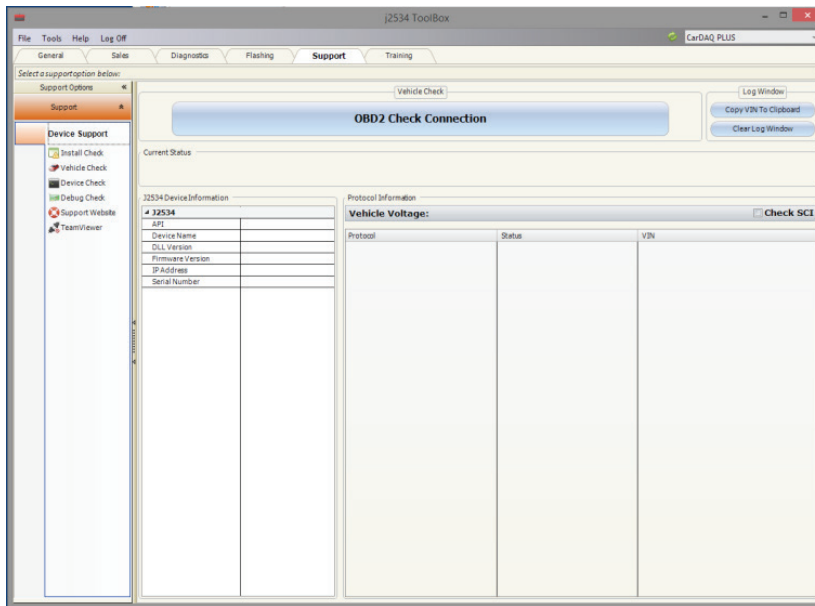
j2534 ToolBox

File Tools Help Log Off

CarDAQ PLUS

General Sales Diagnostics Flashing Support Training

Select a support option below:

Support Options «

Support «

Device Support

Install Check
Vehicle Check
Device Check
Debug Check
Support Website
TeamViewer

Vehicle Check

OBD2 Check Connection

Log Window

Copy VIN To Clipboard

Clear Log Window

Current Status

J2534 Device Information

| J2534 | |
|---|---|
| API | |
| Device Name | |
| DLL Version | |
| Firmware Version | |
| IP Address | |
| Serial Number | |

Protocol Information

Vehicle Voltage:

Check SCI

| Protocol | Status | VIN |
|---|---|---|